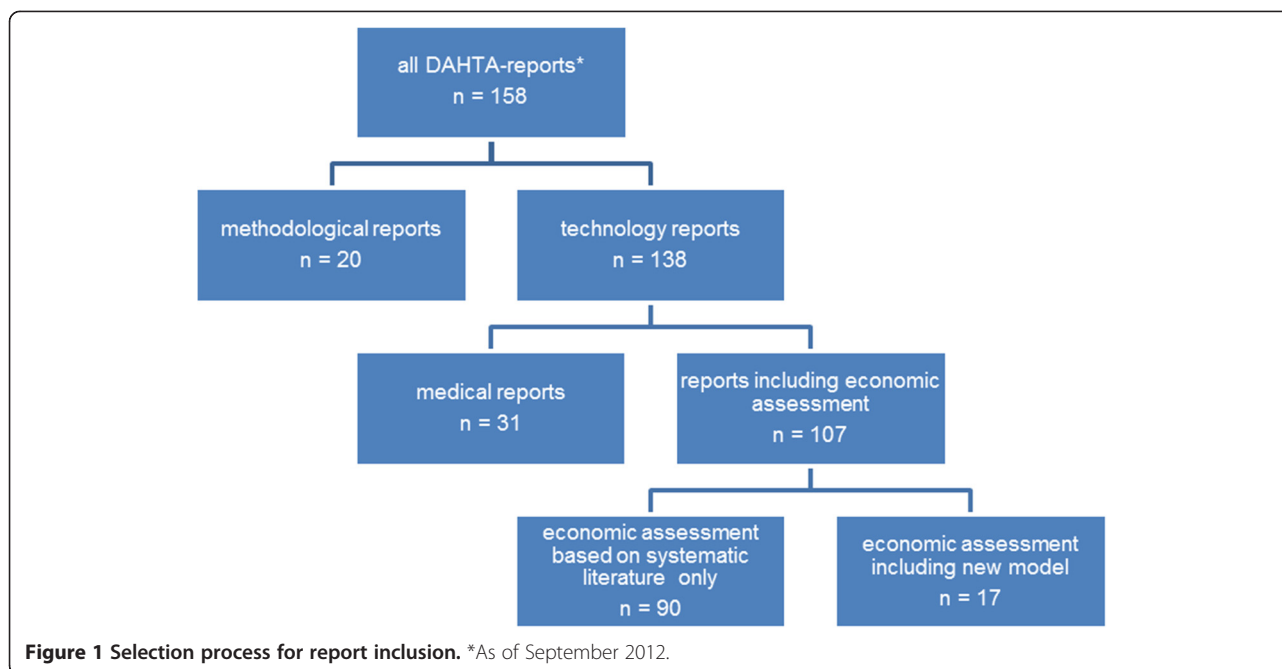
all DAHTA-reports*
n = 158

methodological reports
n = 20

technology reports
n = 138

medical reports
n = 31

reports including economic assessment
n = 107

economic assessment based on systematic literature only
n = 90

economic assessment including new model
n = 17

**Figure 1 Selection process for report inclusion.** *As of September 2012.